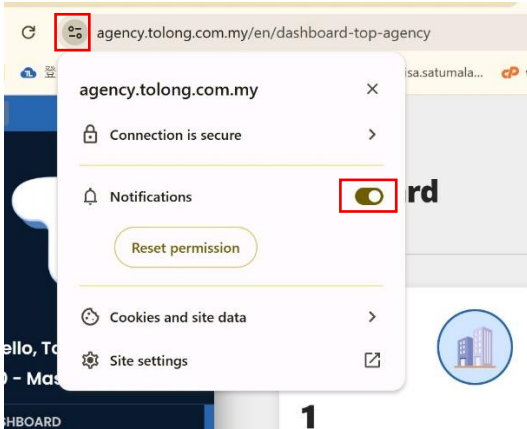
agency.tolong.com.my/en/dashboard-top-agency

登

isa.satumala...

agency.tolong.com.my

Connection is secure

Notifications

Reset permission

Cookies and site data

Site settings

rd

ello, To

) - Mas

SHBOARD

1